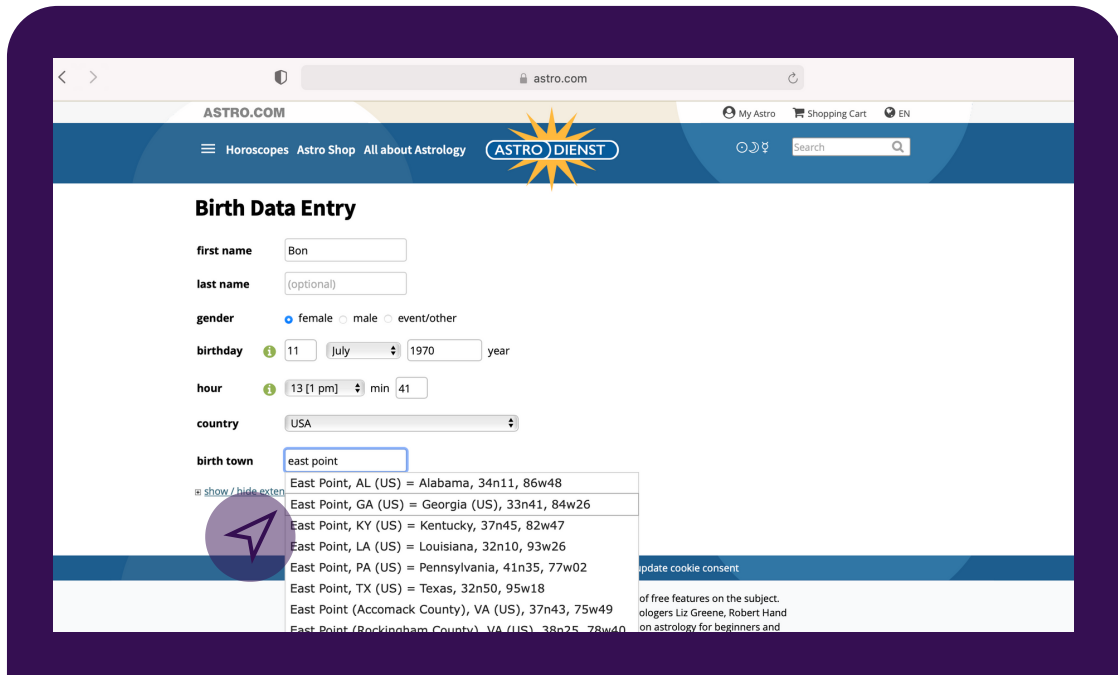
astro.com

ASTRO.COM

My Astro Shopping Cart EN

Horoscopes Astro Shop All about Astrology ASTRO DIENST

Search

Birth Data Entry

first name Bon

last name (optional)

gender female male event/other

birthday 11 July 1970 year

hour 13 [1 pm] min 41

country USA

birth town east point

show / hide exten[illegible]

East Point, AL (US) = Alabama, 34n11, 86w48
East Point, GA (US) = Georgia (US), 33n41, 84w26
East Point, KY (US) = Kentucky, 37n45, 82w47
East Point, LA (US) = Louisiana, 32n10, 93w26
East Point, PA (US) = Pennsylvania, 41n35, 77w02
East Point, TX (US) = Texas, 32n50, 95w18
East Point (Accomack County), VA (US), 37n43, 75w49
East Point (Rockingham County), VA (US), 38n25, 78w40

update cookie consent

of free features on the subject.
ologers Liz Greene, Robert Hand
on astrology for beginners and